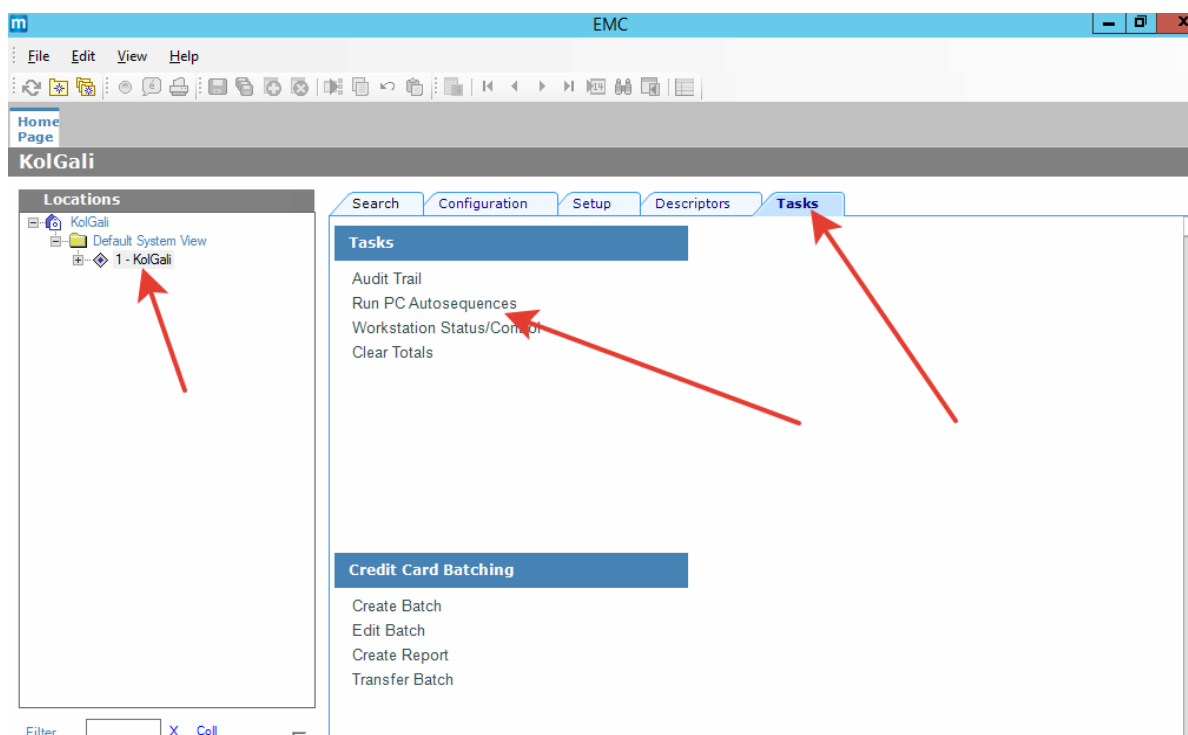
m EMC

File Edit View Help

Home Page

KolGali

Locations

KolGali
Default System View
1 - KolGali

Search | Configuration | Setup | Descriptors | Tasks

Tasks

Audit Trail
Run PC Autosequences
Workstation Status/Control
Clear Totals

Credit Card Batching

Create Batch
Edit Batch
Create Report
Transfer Batch

Filter X Coll